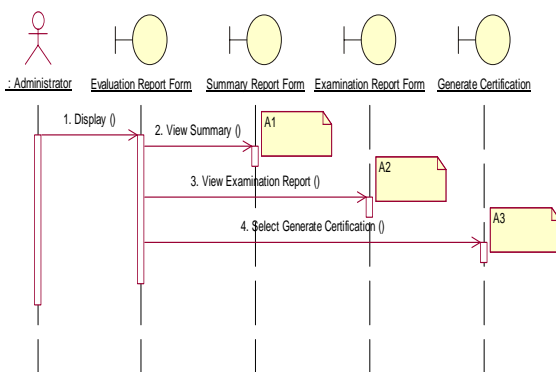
: Administrator

Evaluation Report Form

Summary Report Form

Examination Report Form

Generate Certification

1. Display ()

2. View Summary ()

A1

3. View Examination Report ()

A2

4. Select Generate Certification ()

A3